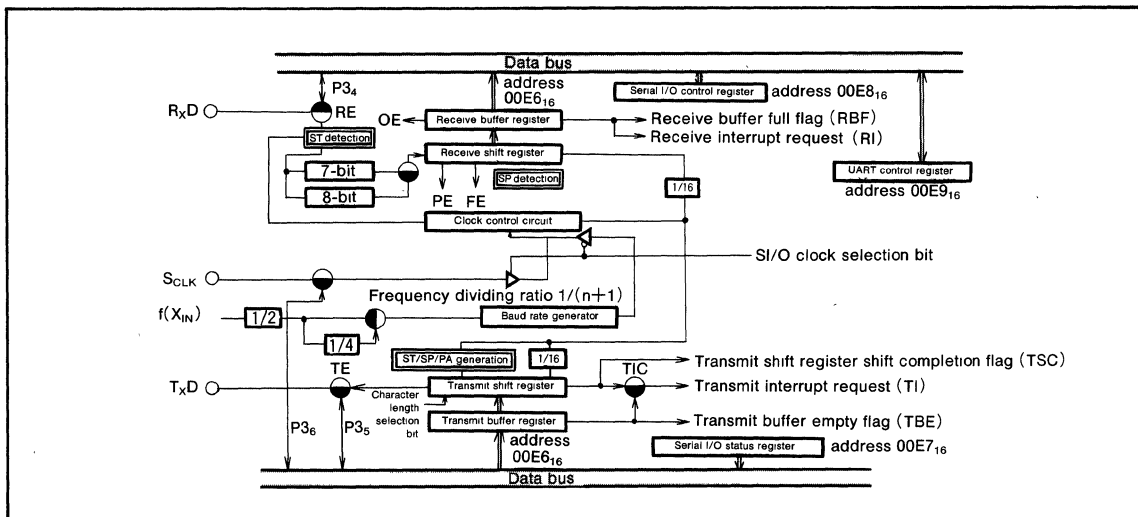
Data bus

$P3_4$

address $00E6_{16}$

Serial I/O control register

address $00E8_{16}$

$R_XD$

RE

OE

Receive buffer register

Receive buffer full flag (RBF)

Receive interrupt request (RI)

ST detection

Receive shift register

7-bit

8-bit

SP detection

1/16

UART control register

address $00E9_{16}$

PE FE

Clock control circuit

SI/O clock selection bit

$S_{CLK}$

Frequency dividing ratio 1/(n+1)

$f(X_{IN})$

1/2

Baud rate generator

1/4

ST/SP/PA generation

1/16

Transmit shift register shift completion flag (TSC)

TE

TIC

$T_XD$

Transmit shift register

Transmit interrupt request (TI)

Character length selection bit

Transmit buffer register

Transmit buffer empty flag (TBE)

$P3_6$

$P3_5$

address $00E6_{16}$

Serial I/O status register

address $00E7_{16}$

Data bus